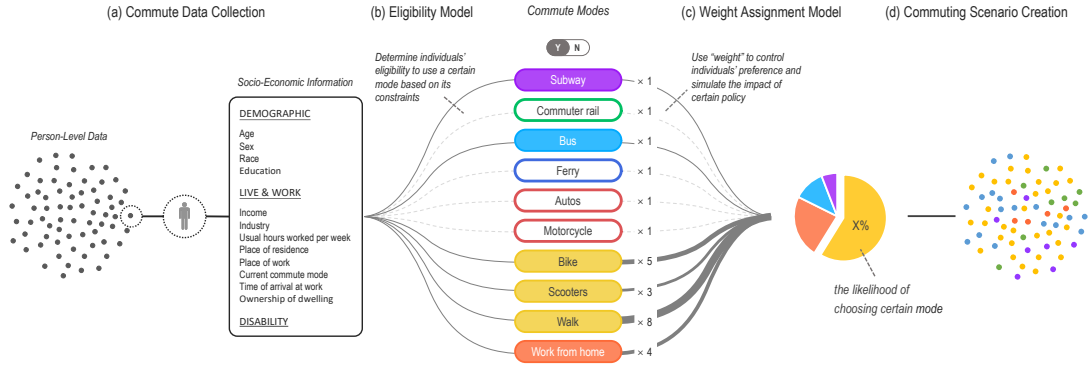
(a) Commute Data Collection

(b) Eligibility Model

Commute Modes

(c) Weight Assignment Model

(d) Commuting Scenario Creation

Person-Level Data

Socio-Economic Information

DEMOGRAPHIC

Age
Sex
Race
Education

LIVE & WORK

Income
Industry
Usual hours worked per week
Place of residence
Place of work
Current commute mode
Time of arrival at work
Ownership of dwelling

DISABILITY

Determine individuals' eligibility to use a certain mode based on its constraints

Y N

Subway × 1
Commuter rail × 1
Bus × 1
Ferry × 1
Autos × 1
Motorcycle × 1
Bike × 5
Scooters × 3
Walk × 8
Work from home × 4

Use "weight" to control individuals' preference and simulate the impact of certain policy

X%

the likelihood of choosing certain mode